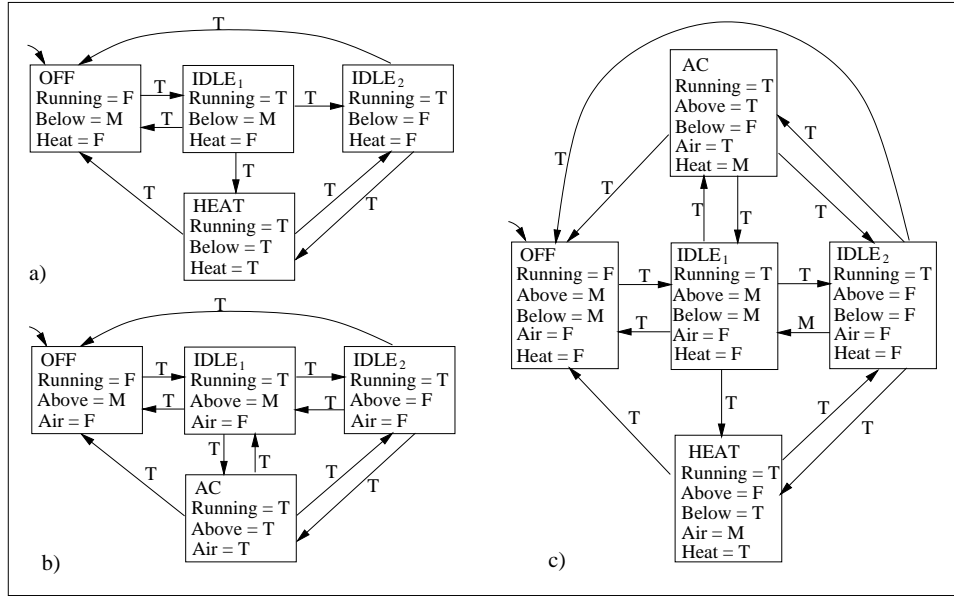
T

OFF
Running = F
Below = M
Heat = F

T

T

IDLE$_1$
Running = T
Below = M
Heat = F

T

IDLE$_2$
Running = T
Below = F
Heat = F

T

T

T

T

HEAT
Running = T
Below = T
Heat = T

a)

T

OFF
Running = F
Above = M
Air = F

T

T

IDLE$_1$
Running = T
Above = M
Air = F

T

T

IDLE$_2$
Running = T
Above = F
Air = F

T

T

T

T

T

AC
Running = T
Above = T
Air = T

b)

AC
Running = T
Above = T
Below = F
Air = T
Heat = M

T

T

T

T

T

T

OFF
Running = F
Above = M
Below = M
Air = F
Heat = F

T

T

IDLE$_1$
Running = T
Above = M
Below = M
Air = F
Heat = F

T

M

IDLE$_2$
Running = T
Above = F
Below = F
Air = F
Heat = F

T

T

T

T

HEAT
Running = T
Above = F
Below = T
Air = M
Heat = T

c)